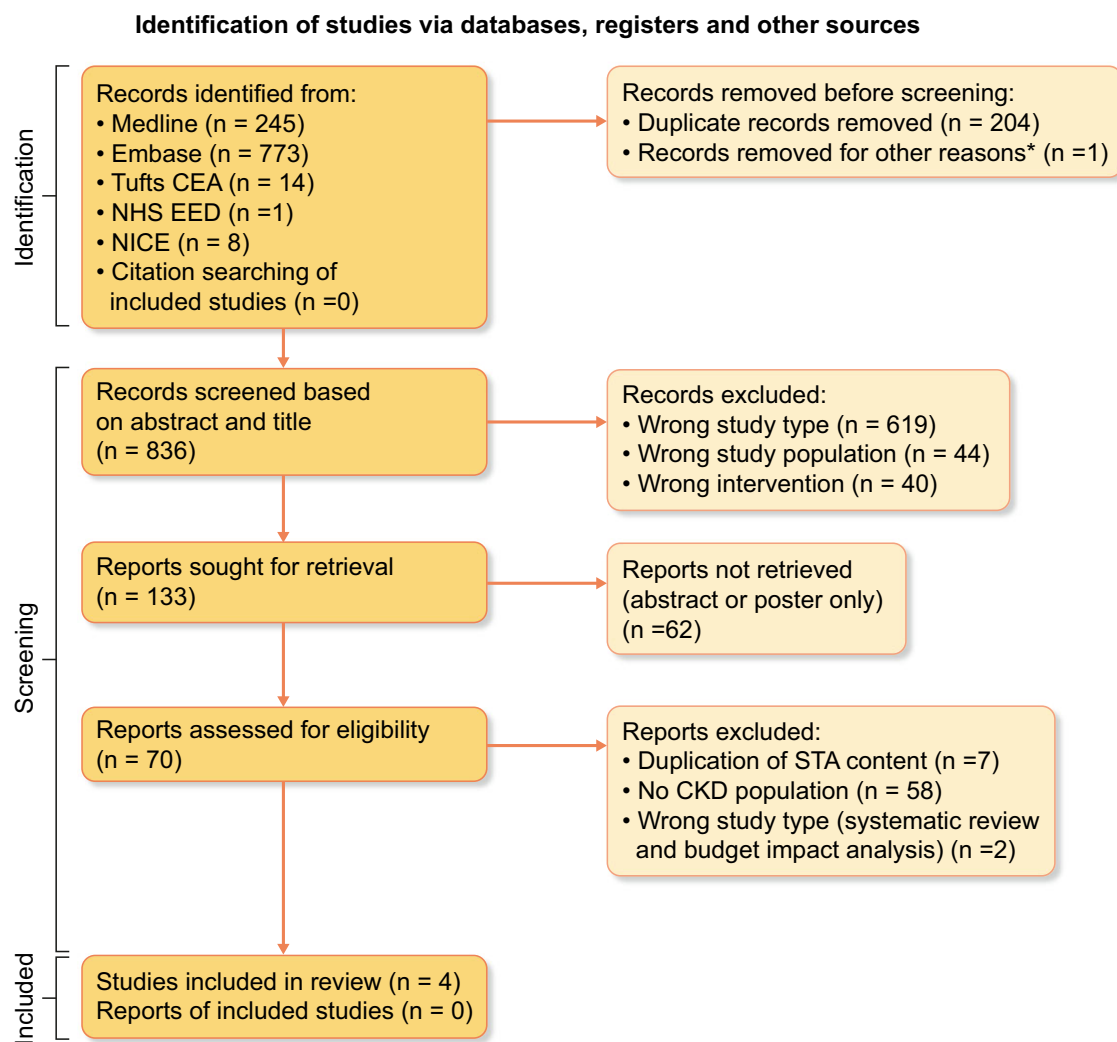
Identification of studies via databases, registers and other sources

Identification

Records identified from:
• Medline (n = 245)
• Embase (n = 773)
• Tufts CEA (n = 14)
• NHS EED (n =1)
• NICE (n = 8)
• Citation searching of included studies (n =0)

Records removed before screening:
• Duplicate records removed (n = 204)
• Records removed for other reasons* (n =1)

Screening

Records screened based on abstract and title (n = 836)

Records excluded:
• Wrong study type (n = 619)
• Wrong study population (n = 44)
• Wrong intervention (n = 40)

Reports sought for retrieval (n = 133)

Reports not retrieved (abstract or poster only) (n =62)

Reports assessed for eligibility (n = 70)

Reports excluded:
• Duplication of STA content (n =7)
• No CKD population (n = 58)
• Wrong study type (systematic review and budget impact analysis) (n =2)

Included

Studies included in review (n = 4)
Reports of included studies (n = 0)